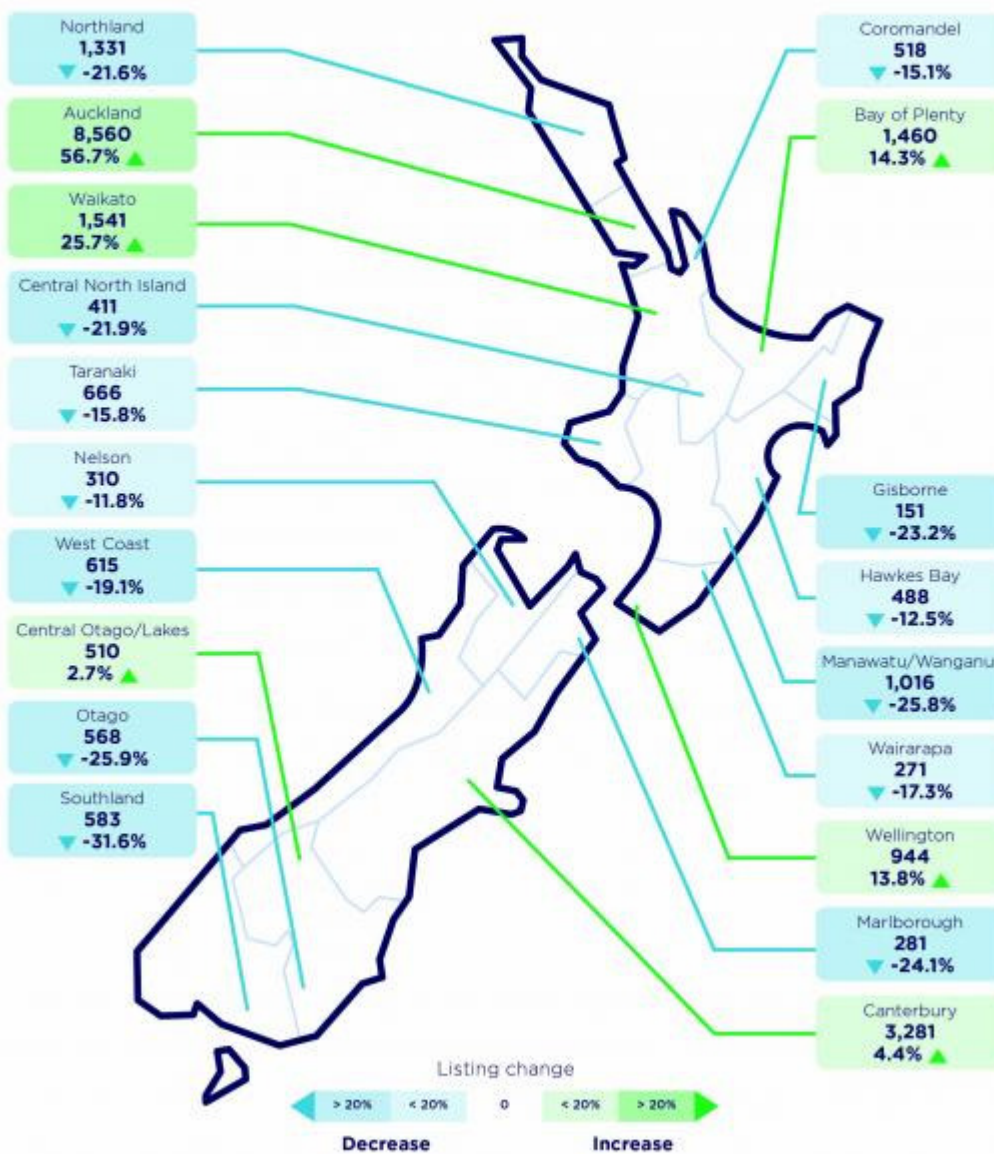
Northland
1,331
-21.6%

Auckland
8,560
56.7%

Waikato
1,541
25.7%

Central North Island
411
-21.9%

Taranaki
666
-15.8%

Nelson
310
-11.8%

West Coast
615
-19.1%

Central Otago/Lakes
510
2.7%

Otago
568
-25.9%

Southland
583
-31.6%

Coromandel
518
-15.1%

Bay of Plenty
1,460
14.3%

Gisborne
151
-23.2%

Hawkes Bay
488
-12.5%

Manawatu/Wanganui
1,016
-25.8%

Wairarapa
271
-17.3%

Wellington
944
13.8%

Marlborough
281
-24.1%

Canterbury
3,281
4.4%

Listing change

> 20% < 20% 0 < 20% > 20%

Decrease Increase